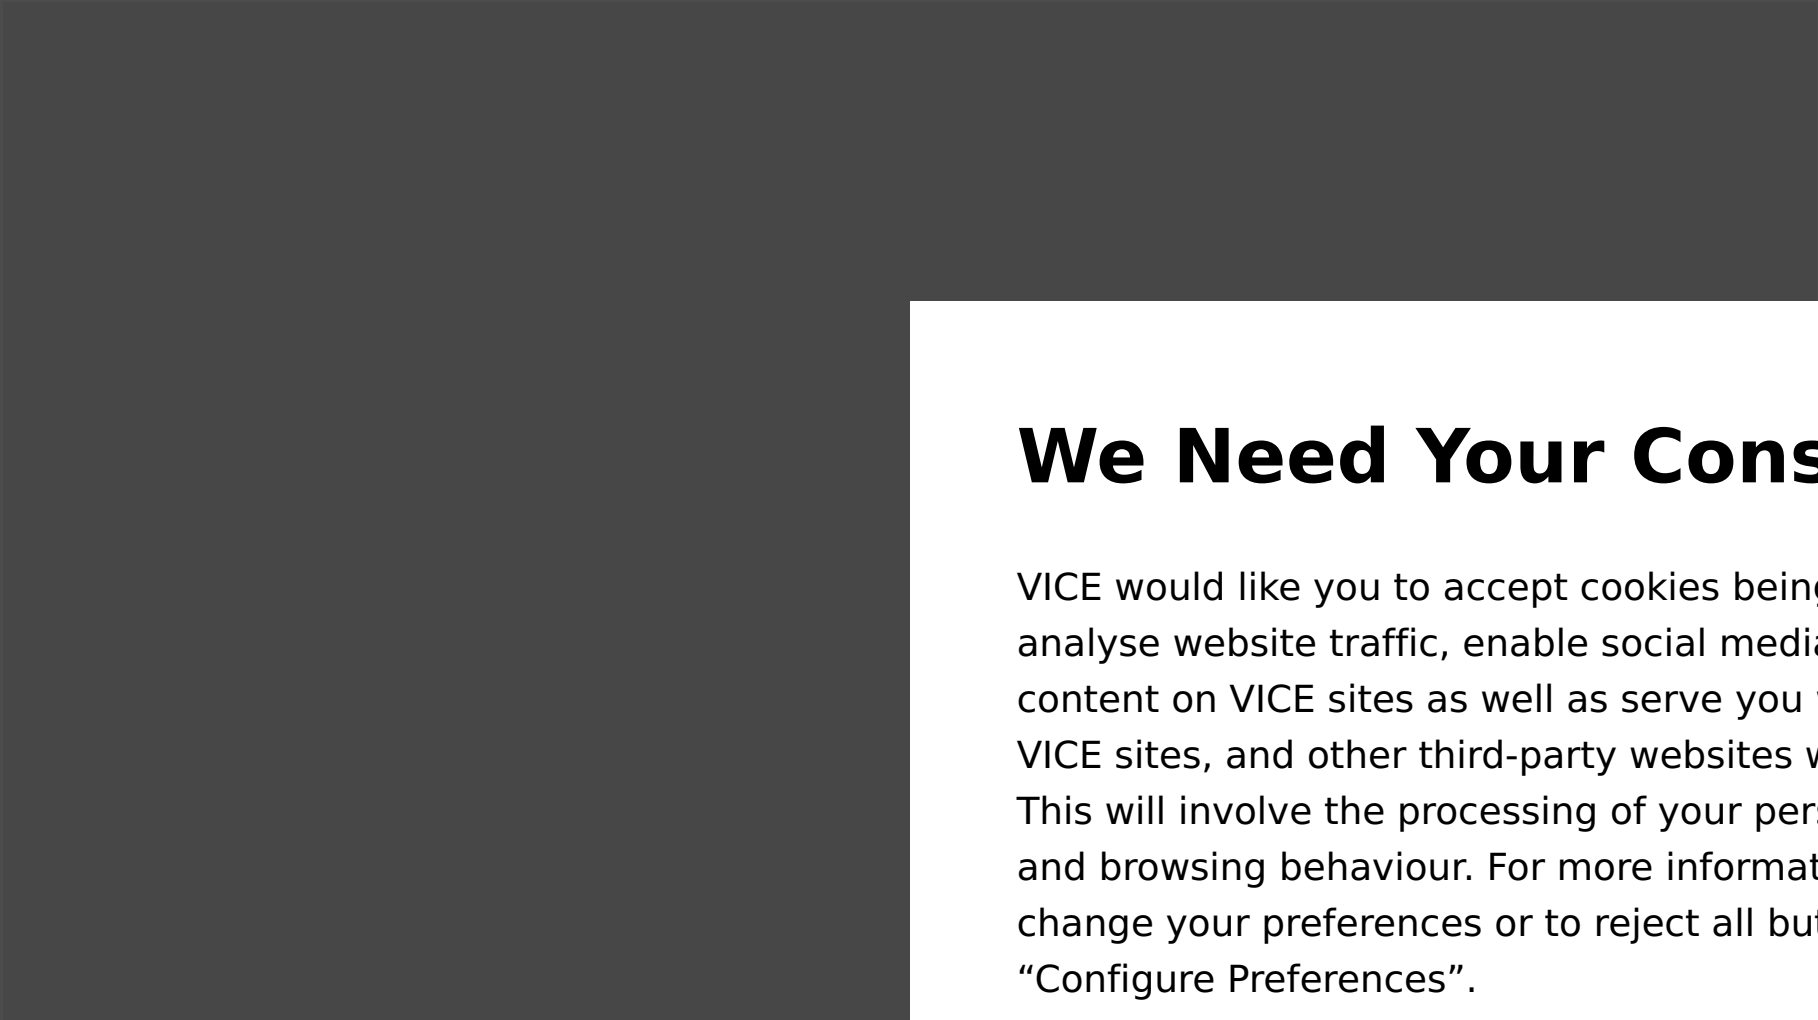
We Need Your Cons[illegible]

VICE would like you to accept cookies bein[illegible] analyse website traffic, enable social medi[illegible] content on VICE sites as well as serve you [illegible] VICE sites, and other third-party websites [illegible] This will involve the processing of your per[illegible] and browsing behaviour. For more informat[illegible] change your preferences or to reject all bu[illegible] “Configure Preferences”.